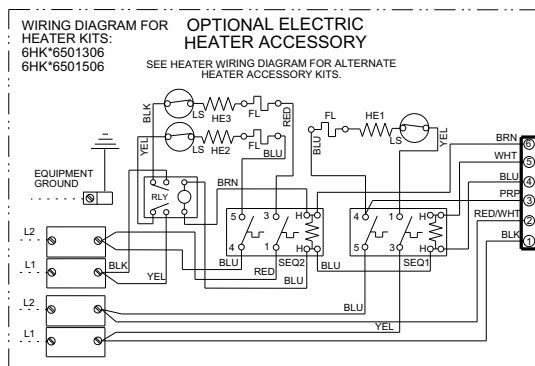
WIRING DIAGRAM FOR HEATER KITS:
6HK*6501306
6HK*6501506

OPTIONAL ELECTRIC HEATER ACCESSORY

SEE HEATER WIRING DIAGRAM FOR ALTERNATE HEATER ACCESSORY KITS.

BLK
LS
HE3
FL
RED
YEL
LS
HE2
FL
BLU
FL
HE1
BLU
LS
YEL
BRN
6
WHT
5
BLU
4
PRP
3
RED/WHT
2
BLK
1
EQUIPMENT GROUND
RLY
BRN
5
3
H
4
1
H
SEQ2
4
1
H
5
3
H
SEQ1
L2
L1
BLK
YEL
BLU
RED
BLU
BLU
L2
L1
BLU
YEL